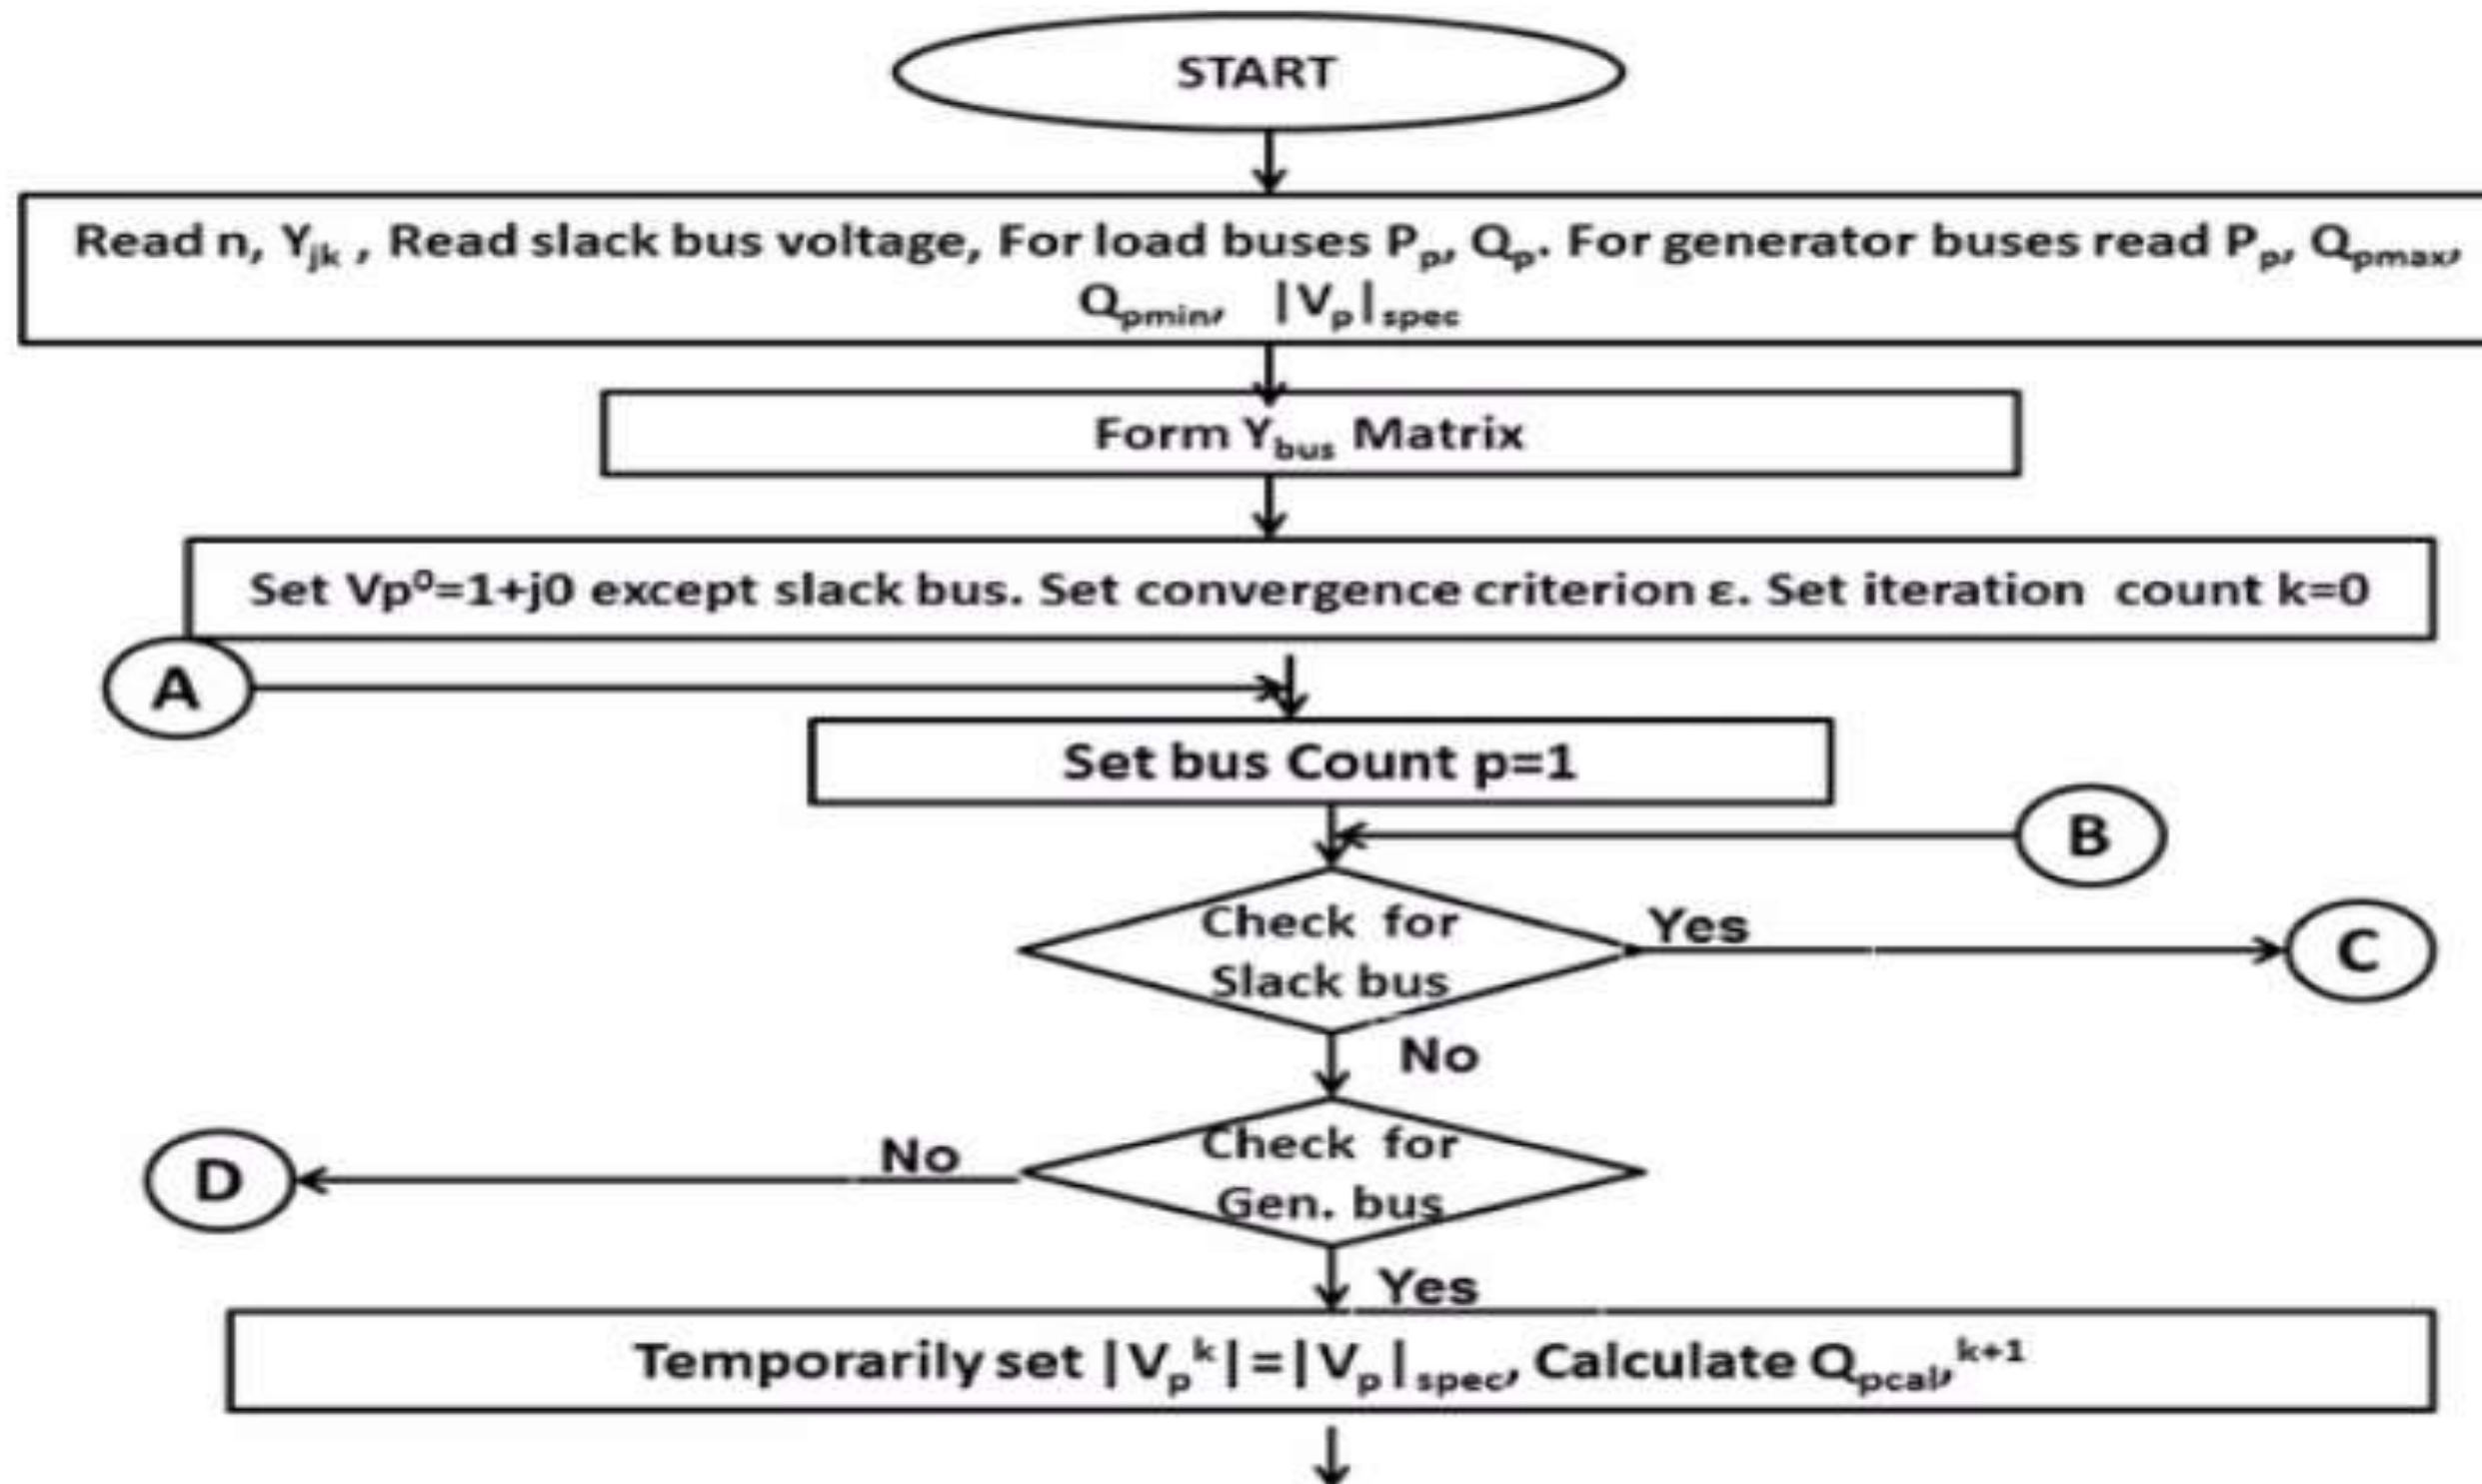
START

Read n, $Y_{jk}$ , Read slack bus voltage, For load buses $P_p$, $Q_p$. For generator buses read $P_p$, $Q_{pmax}$, $Q_{pmin}$, $|V_p|_{spec}$

Form $Y_{bus}$ Matrix

Set $Vp^0$=1+j0 except slack bus. Set convergence criterion ε. Set iteration count k=0

A

Set bus Count p=1

B

Check for Slack bus

Yes

C

No

Check for Gen. bus

No

D

Yes

Temporarily set $|V_p^k|=|V_p|_{spec}$, Calculate $Q_{pcal}^{k+1}$